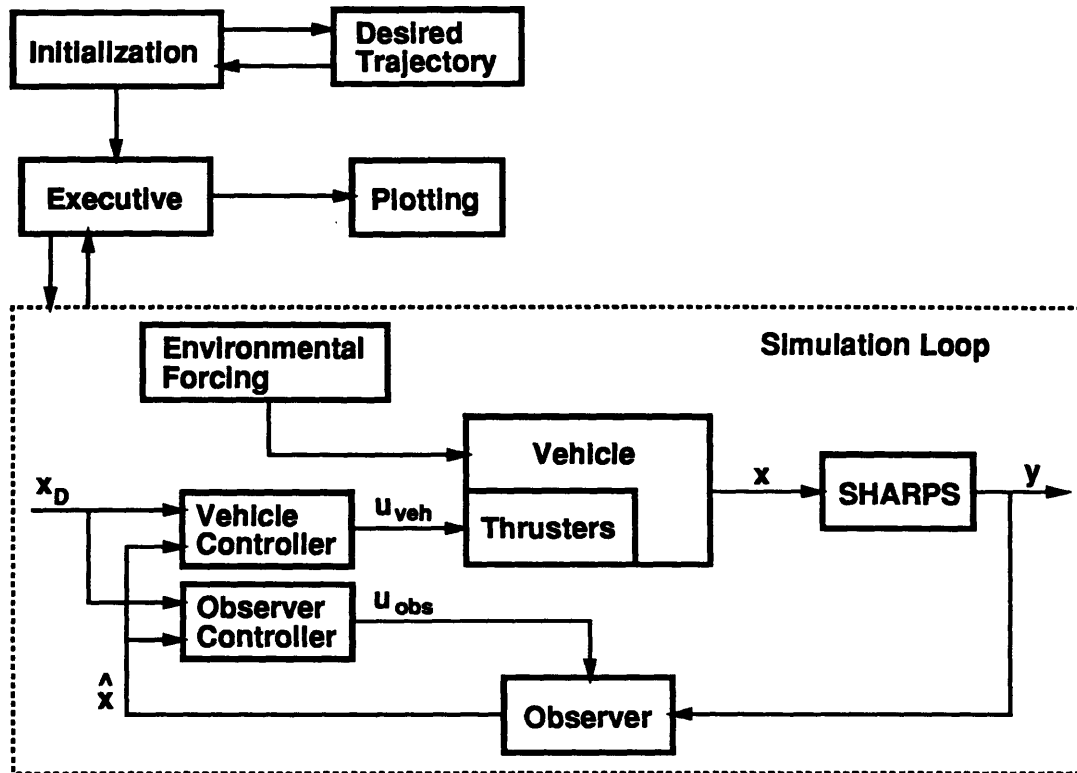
Initialization

Desired Trajectory

Executive

Plotting

Simulation Loop

Environmental Forcing

Vehicle

Thrusters

$x_D$

Vehicle Controller

$u_{veh}$

$x$

SHARPS

$y$

Observer Controller

$u_{obs}$

$\hat{x}$

Observer